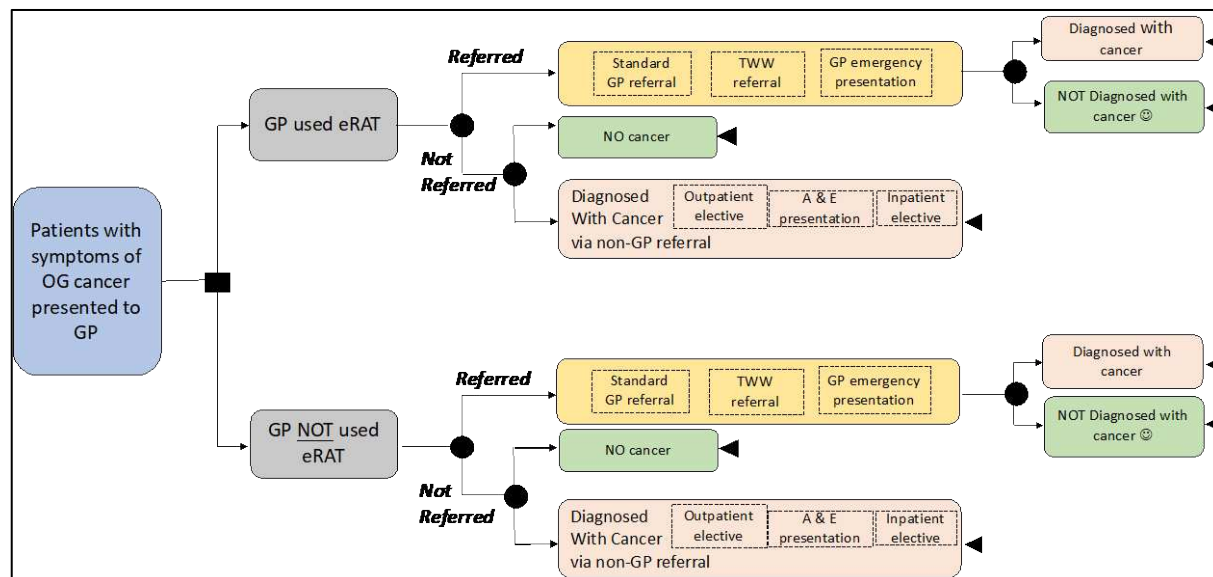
Patients with symptoms of OG cancer presented to GP

GP used eRAT

Referred

Standard GP referral

TWW referral

GP emergency presentation

Diagnosed with cancer

NOT Diagnosed with cancer ☺

Not Referred

NO cancer

Diagnosed With Cancer via non-GP referral

Outpatient elective

A & E presentation

Inpatient elective

GP NOT used eRAT

Referred

Standard GP referral

TWW referral

GP emergency presentation

Diagnosed with cancer

NOT Diagnosed with cancer ☺

Not Referred

NO cancer

Diagnosed With Cancer via non-GP referral

Outpatient elective

A & E presentation

Inpatient elective